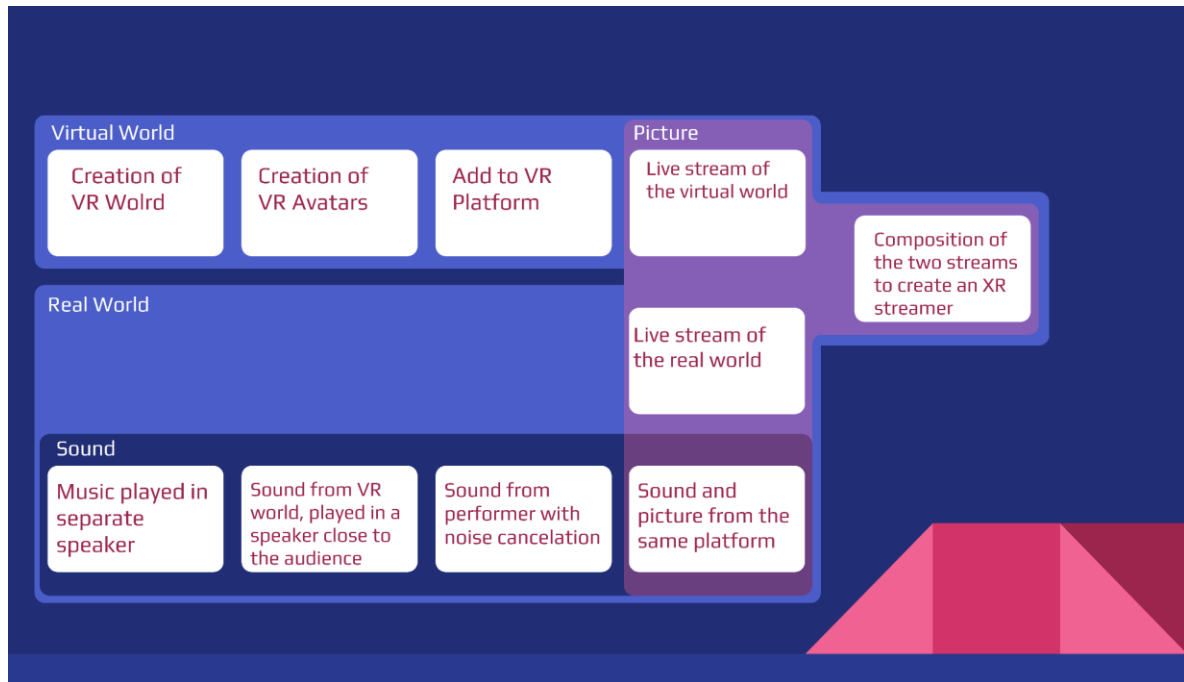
Virtual World

Creation of VR Wolrd

Creation of VR Avatars

Add to VR Platform

Picture

Live stream of the virtual world

Composition of the two streams to create an XR streamer

Real World

Live stream of the real world

Sound

Music played in separate speaker

Sound from VR world, played in a speaker close to the audience

Sound from performer with noise cancelation

Sound and picture from the same platform